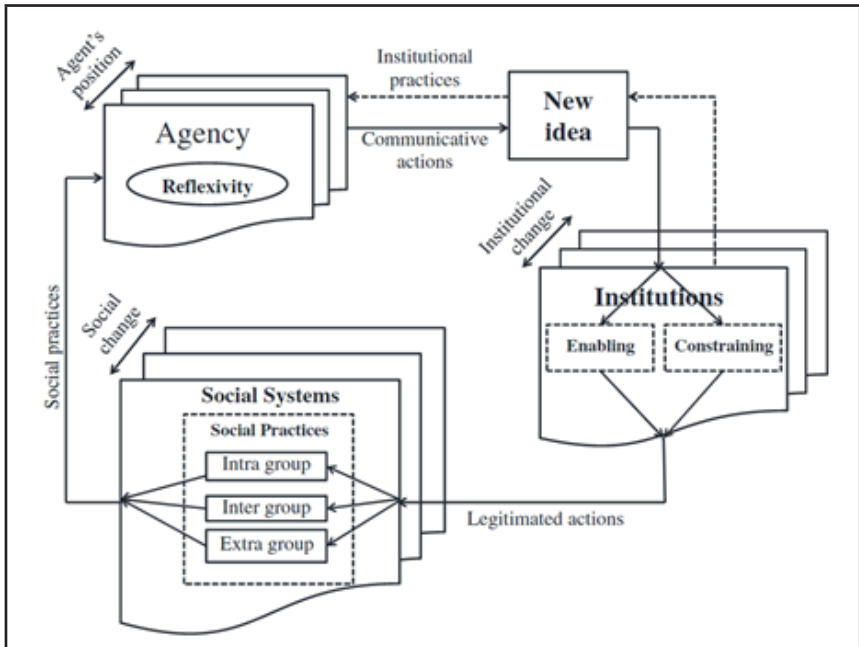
Agent's position

Agency

Reflexivity

Institutional practices

Communicative actions

New idea

Institutional change

Institutions

Enabling

Constraining

Social practices

Social change

Social Systems

Social Practices

Intra group

Inter group

Extra group

Legitimated actions